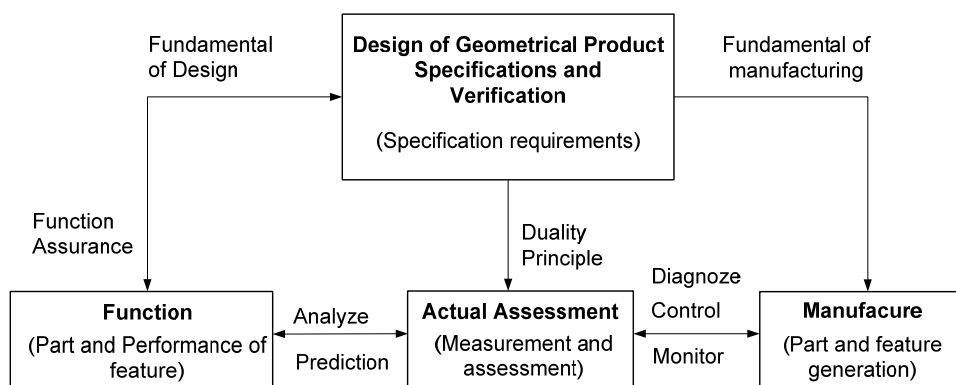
Fundamental of Design

Design of Geometrical Product Specifications and Verification

(Specification requirements)

Fundamental of manufacturing

Function Assurance

Duality Principle

Diagnoze

Control

Monitor

Function

(Part and Performance of feature)

Analyze

Prediction

Actual Assessment

(Measurement and assessment)

Manufacure

(Part and feature generation)